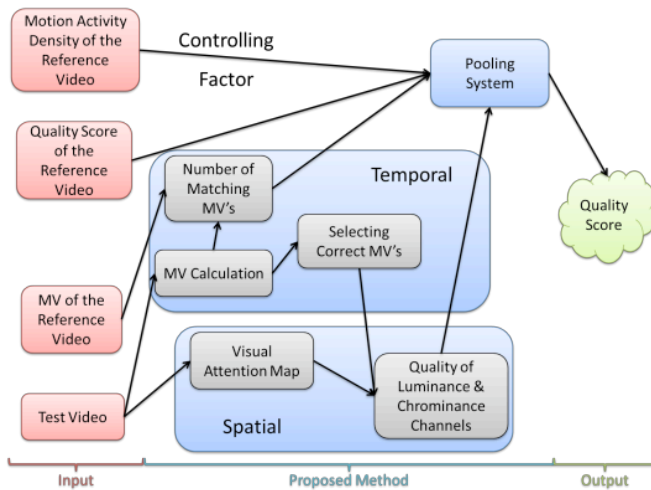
Motion Activity Density of the Reference Video

Controlling Factor

Pooling System

Quality Score of the Reference Video

Number of Matching MV's

Temporal

Quality Score

Selecting Correct MV's

MV Calculation

MV of the Reference Video

Visual Attention Map

Quality of Luminance & Chrominance Channels

Test Video

Spatial

Input

Proposed Method

Output